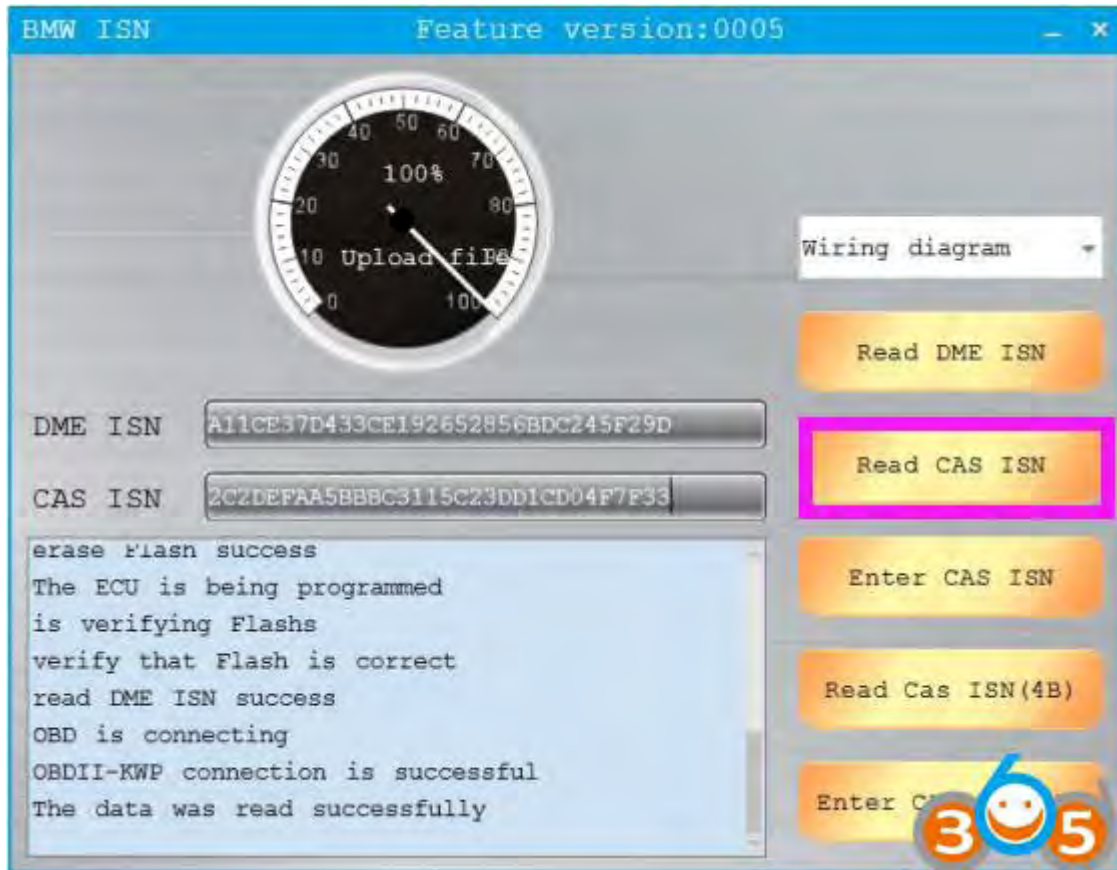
BMW ISN Feature version:0005 _ ×

40 50 60
30 70
100%
20 80
10 Upload file
0 100

Wiring diagram

Read DME ISN

DME ISN A11CE37D433CE192652856BDC245F29D

Read CAS ISN

CAS ISN 2C2DEFAA5BBBC3115C23DD1CD04F7F33

erase Flash success
The ECU is being programmed
is verifying Flashs
verify that Flash is correct
read DME ISN success
OBD is connecting
OBDII-KWP connection is successful
The data was read successfully

Enter CAS ISN

Read Cas ISN(4B)

Enter C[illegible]

365